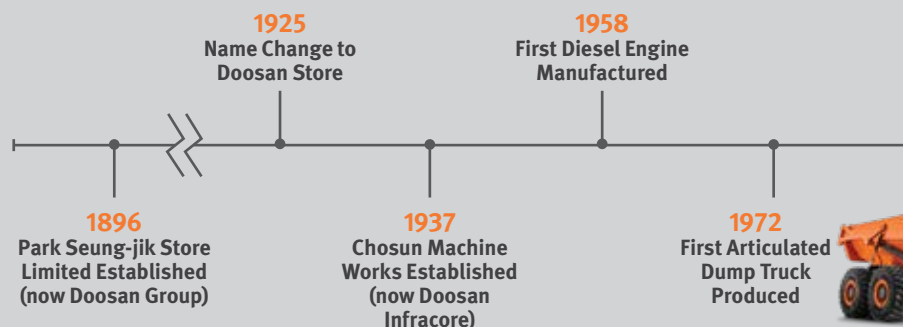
1925
Name Change to Doosan Store

1958
First Diesel Engine Manufactured

1896
Park Seung-jik Store Limited Established (now Doosan Group)

1937
Chosun Machine Works Established (now Doosan Infracore)

1972
First Articulated Dump Truck Produced